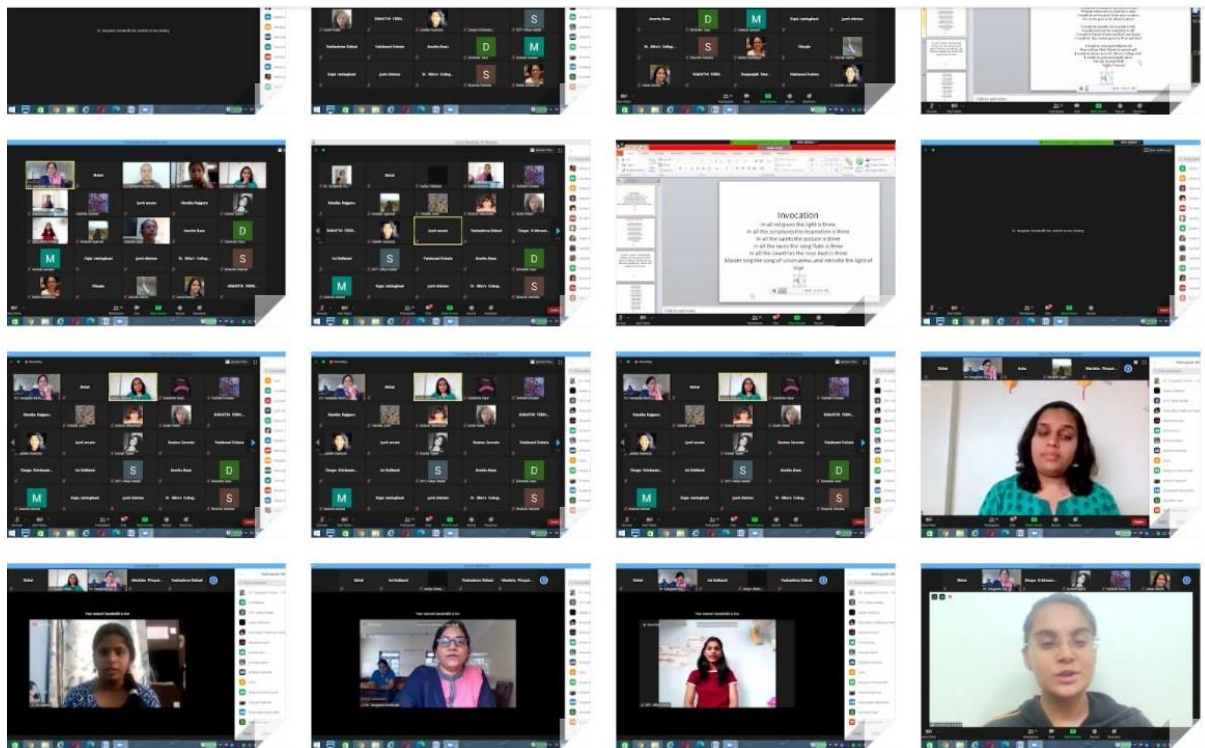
Invocation
In all religions the light is thine
In all the scriptures the inspiration is thine
In all the saints the picture is thine
In all the races the song flute is thine
In all the countries the cross dust is thine
Master sing the song of unison anew and rekindle the light of hope

Shital
Shubha Rajguru
Sneha Rajguru
Jyoti ansute
Anvita Rane
Dr. Mitra's Colleg...
Rajni Jaisinghani
SHAKTHI TIRHI...
Yashashree Dalvi
Durga Krishnan...
Ira Kulkarni
Vaishnavi Patare
Deepa Krishnan...
Anita
Mankita Phopal...
Your network bandwidth is low.